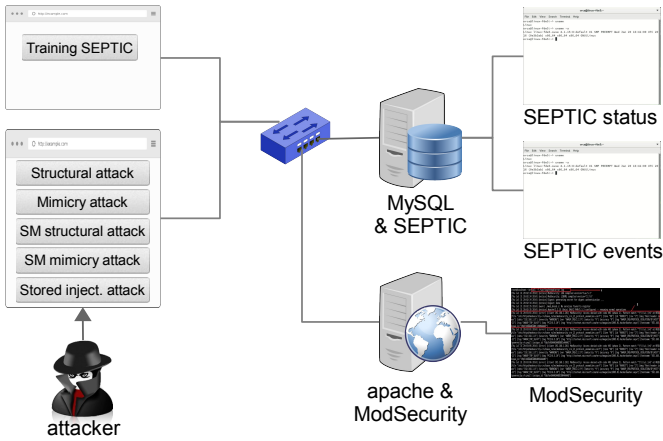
http://example.com

Training SEPTIC

http://example.com

Structural attack

Mimicry attack

SM structural attack

SM mimicry attack

Stored inject. attack

attacker

MySQL & SEPTIC

apache & ModSecurity

SEPTIC status

SEPTIC events

ModSecurity